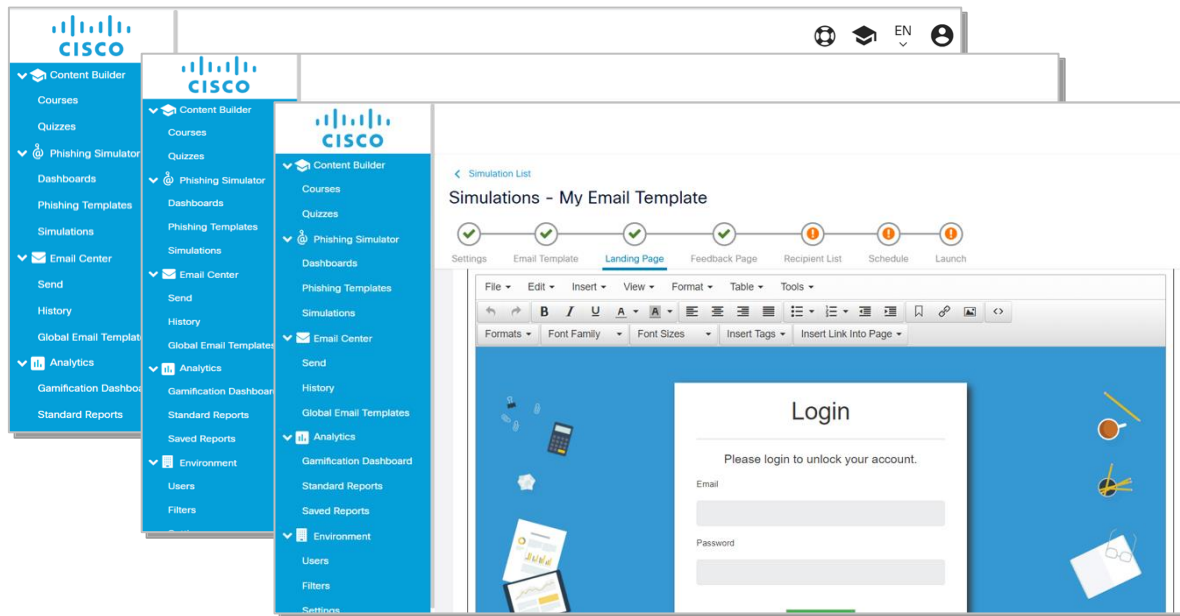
CISCO

EN

Content Builder
Courses
Quizzes
Phishing Simulator
Dashboards
Phishing Templates
Simulations
Email Center
Send
History
Global Email Templat
Analytics
Gamification Dashbo
Standard Reports

CISCO

Content Builder
Courses
Quizzes
Phishing Simulator
Dashboards
Phishing Templates
Simulations
Email Center
Send
History
Global Email Templates
Analytics
Gamification Dashboar
Standard Reports
Saved Reports
Environment
Users
Filters

CISCO

Content Builder
Courses
Quizzes
Phishing Simulator
Dashboards
Phishing Templates
Simulations
Email Center
Send
History
Global Email Templates
Analytics
Gamification Dashboard
Standard Reports
Saved Reports
Environment
Users
Filters
Settings

Simulation List

Simulations - My Email Template

Settings
Email Template
Landing Page
Feedback Page
Recipient List
Schedule
Launch

File Edit Insert View Format Table Tools

Formats Font Family Font Sizes Insert Tags Insert Link Into Page

Login

Please login to unlock your account.

Email

Password